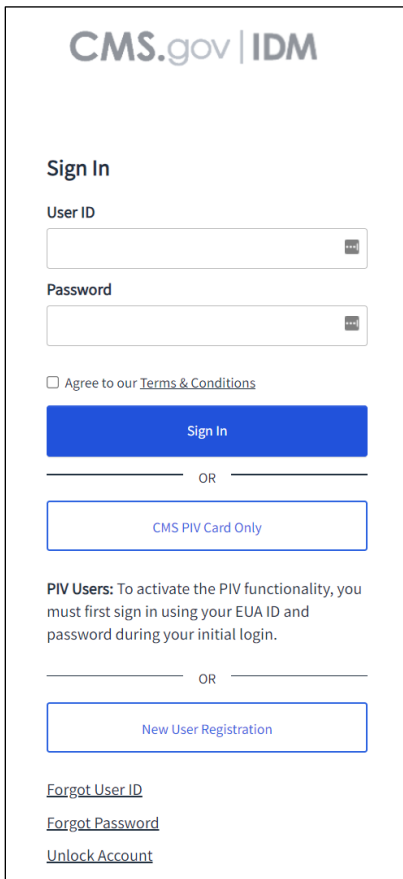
CMS.gov | IDM

Sign In

User ID

Password

Agree to our Terms & Conditions

Sign In

OR

CMS PIV Card Only

PIV Users: To activate the PIV functionality, you must first sign in using your EUA ID and password during your initial login.

OR

New User Registration

Forgot User ID

Forgot Password

Unlock Account